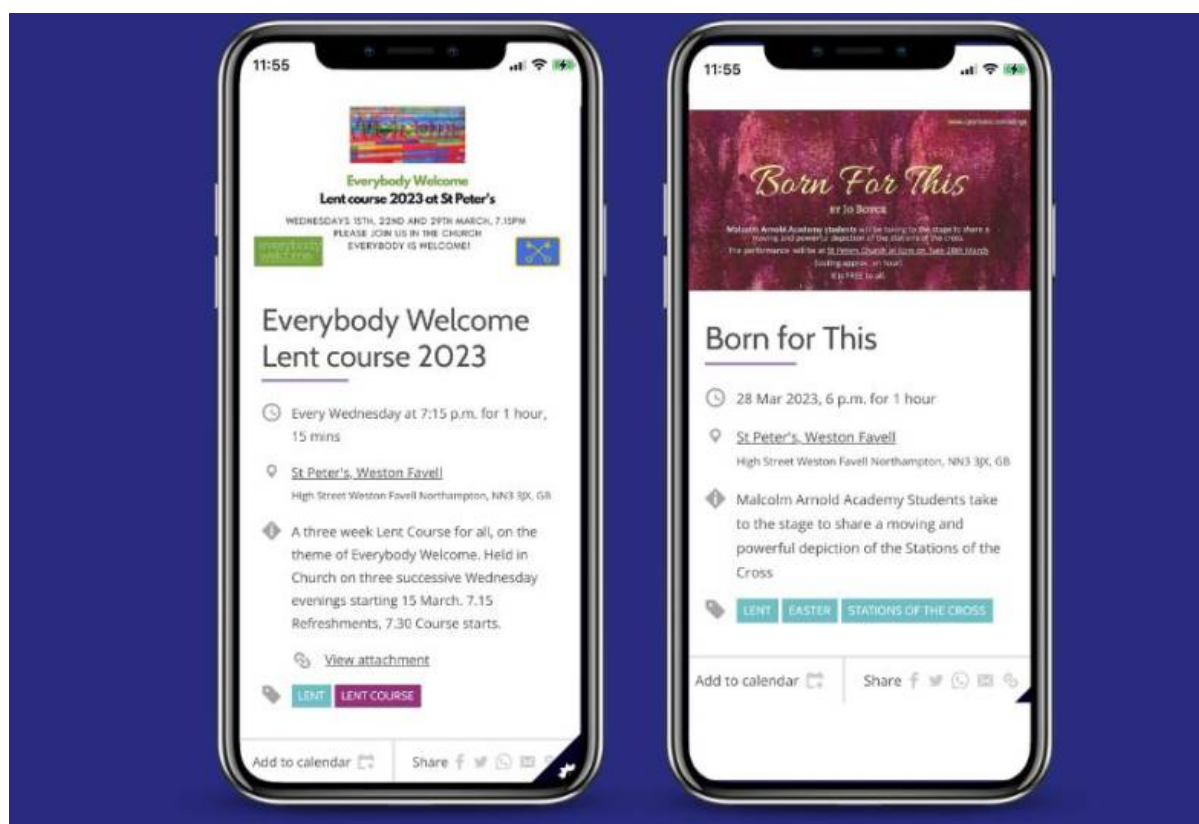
11:55

Welcome

Everybody Welcome
Lent course 2023 at St Peter's

WEDNESDAYS 15TH, 22ND AND 29TH MARCH, 7.15PM
PLEASE JOIN US IN THE CHURCH
EVERYBODY IS WELCOME!

everybody welcome

Everybody Welcome Lent course 2023

Every Wednesday at 7:15 p.m. for 1 hour, 15 mins

St Peter's, Weston Favell
High Street Weston Favell Northampton, NN3 3JX, GB

A three week Lent Course for all, on the theme of Everybody Welcome. Held in Church on three successive Wednesday evenings starting 15 March. 7.15 Refreshments, 7.30 Course starts.

View attachment

LENT LENT COURSE

Add to calendar Share

11:55

Born For This
BY JO BOYCE
Malcolm Arnold Academy students will be taking to the stage to share a moving and powerful depiction of the stations of the cross.
The performance will be at St Peters Church at 6pm on Tues 28th March
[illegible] approx. an hour
It is FREE to all.

Born for This

28 Mar 2023, 6 p.m. for 1 hour

St Peter's, Weston Favell
High Street Weston Favell Northampton, NN3 3JX, GB

Malcolm Arnold Academy Students take to the stage to share a moving and powerful depiction of the Stations of the Cross

LENT EASTER STATIONS OF THE CROSS

Add to calendar Share